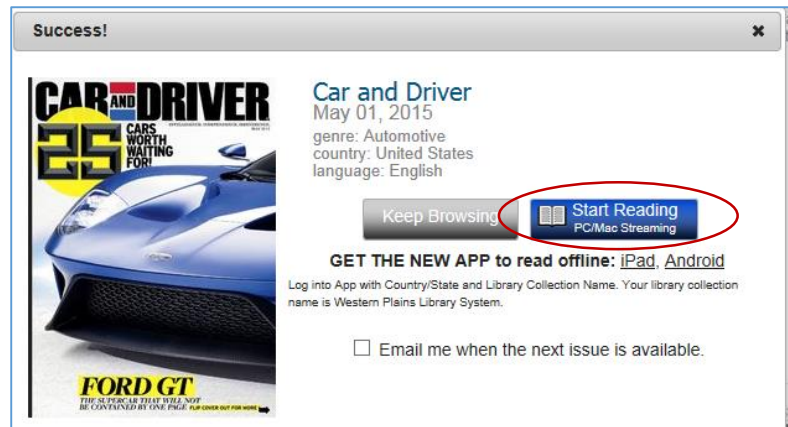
Success!

×

CAR AND DRIVER

25 CARS WORTH WAITING FOR!

FORD GT

THE SUPERCAR THAT WILL NOT BE CONTAINED BY ONE PAGE FLIP COVER OUT FOR MORE

Car and Driver
May 01, 2015
genre: Automotive
country: United States
language: English

Keep Browsing

Start Reading
PC/Mac Streaming

GET THE NEW APP to read offline: iPad, Android

Log into App with Country/State and Library Collection Name. Your library collection name is Western Plains Library System.

Email me when the next issue is available.